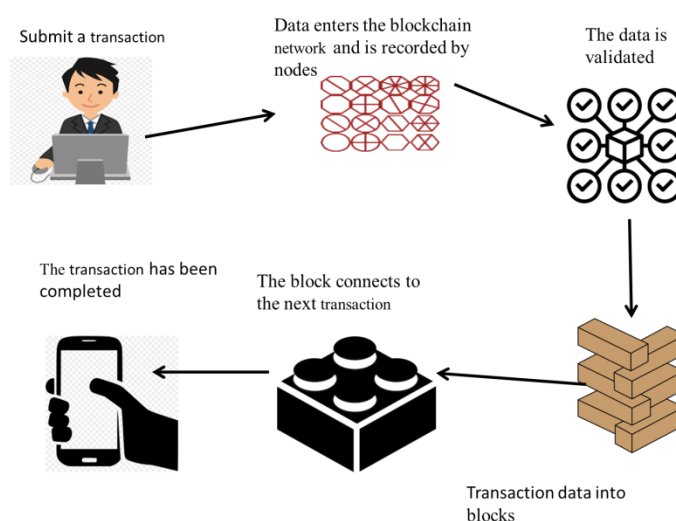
Submit a transaction

Data enters the blockchain network and is recorded by nodes

The data is validated

Transaction data into blocks

The block connects to the next transaction

The transaction has been completed